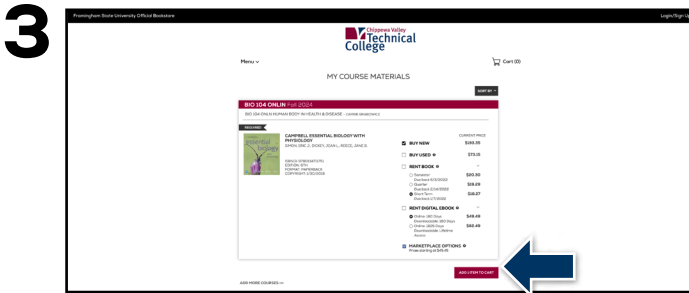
3

Framingham State University Official Bookstore

Login/Sign Up

Chippewa Valley Technical College

Menu

Cart (0)

MY COURSE MATERIALS

SORT BY

BIO 104 ONLIN Fall 2024

BIO 104 ONLIN HUMAN BODY IN HEALTH & DISEASE - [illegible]

REQUIRED

CAMPBELL ESSENTIAL BIOLOGY WITH PHYSIOLOGY
SIMON, ERIC J., DICKEY, JEAN L., REECE, JANE B.

ISBN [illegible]
EDITION: 6TH
FORMAT: PAPERBACK
COPYRIGHT: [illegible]

CURRENT PRICE

BUY NEW $183.35

BUY USED $73.15

RENT BOOK

Semester $30.30
Quarter $28.29
Short Term $18.57

RENT DIGITAL EBOOK

Online 180 Days $49.49
Online 1825 Days $68.49

MARKETPLACE OPTIONS
Prices starting at $45.16

ADD ITEM TO CART

ADD MORE COURSES